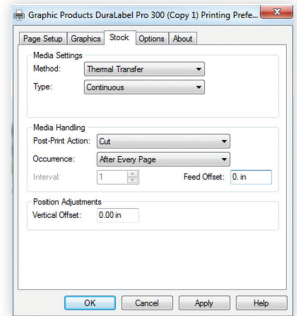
Graphic Products DuraLabel Pro 300 (Copy 1) Printing Prefe...

Page Setup | Graphics | Stock | Options | About

Media Settings
Method: Thermal Transfer
Type: Continuous

Media Handling
Post-Print Action: Cut
Occurrence: After Every Page
Interval: 1
Feed Offset: 0. in

Position Adjustments
Vertical Offset: 0.00 in

OK | Cancel | Apply | Help